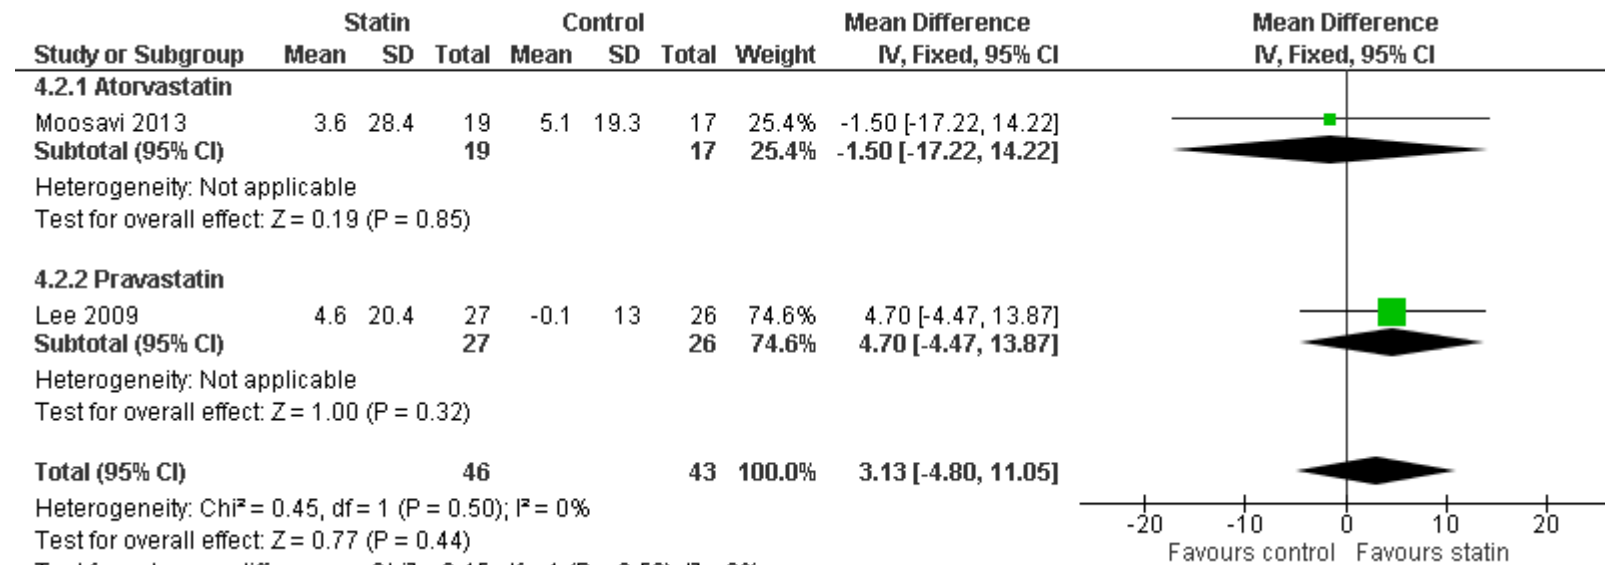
| Study or Subgroup | Statin Mean | Statin SD | Statin Total | Control Mean | Control SD | Control Total | Weight | Mean Difference IV, Fixed, 95% CI |
|---|---|---|---|---|---|---|---|---|
| **4.2.1 Atorvastatin** | | | | | | | | |
| Moosavi 2013 | 3.6 | 28.4 | 19 | 5.1 | 19.3 | 17 | 25.4% | -1.50 [-17.22, 14.22] |
| **Subtotal (95% CI)** | | | **19** | | | **17** | **25.4%** | **-1.50 [-17.22, 14.22]** |
| Heterogeneity: Not applicable | | | | | | | | |
| Test for overall effect: Z = 0.19 (P = 0.85) | | | | | | | | |
| **4.2.2 Pravastatin** | | | | | | | | |
| Lee 2009 | 4.6 | 20.4 | 27 | -0.1 | 13 | 26 | 74.6% | 4.70 [-4.47, 13.87] |
| **Subtotal (95% CI)** | | | **27** | | | **26** | **74.6%** | **4.70 [-4.47, 13.87]** |
| Heterogeneity: Not applicable | | | | | | | | |
| Test for overall effect: Z = 1.00 (P = 0.32) | | | | | | | | |
| **Total (95% CI)** | | | **46** | | | **43** | **100.0%** | **3.13 [-4.80, 11.05]** |

Heterogeneity: Chi² = 0.45, df = 1 (P = 0.50); I² = 0%
Test for overall effect: Z = 0.77 (P = 0.44)
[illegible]

Mean Difference
IV, Fixed, 95% CI

-20 -10 0 10 20
Favours control Favours statin